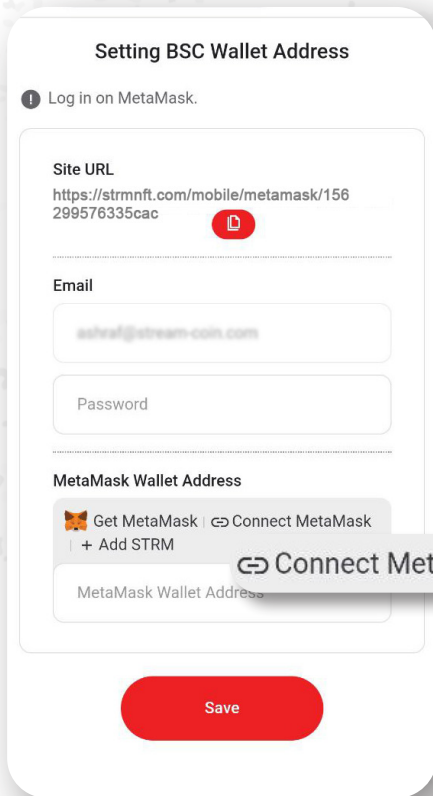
Setting BSC Wallet Address

Log in on MetaMask.

Site URL

https://strmnft.com/mobile/metamask/156299576335cac

Email

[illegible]

Password

MetaMask Wallet Address

Get MetaMask | Connect MetaMask | + Add STRM

Connect Met

MetaMask Wallet Address

Save